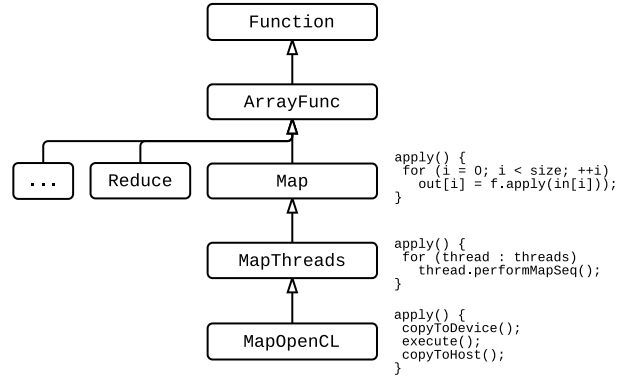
Function

ArrayFunc

...

Reduce

Map

apply() {
 for (i = 0; i < size; ++i)
  out[i] = f.apply(in[i]));
}

MapThreads

apply() {
 for (thread : threads)
  thread.performMapSeq();
}

MapOpenCL

apply() {
 copyToDevice();
 execute();
 copyToHost();
}